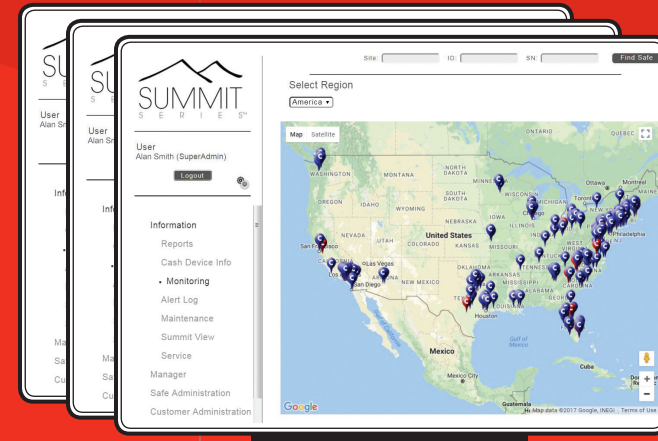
SUMMIT
S E R I E S

User
Alan Smith (SuperAdmin)

Logout

Information
Reports
Cash Device Info
• Monitoring
Alert Log
Maintenance
Summit View
Service
Manager
Safe Administration
Customer Administration

Site: ID: SN: Find Safe

Select Region
America ▾

Map Satellite

WASHINGTON
MONTANA
NORTH DAKOTA
SOUTH DAKOTA
OREGON
IDAHO
WYOMING
NEBRASKA
IOWA
NEVADA
UTAH
COLORADO
KANSAS
MISSOURI
United States
San Francisco
Las Vegas
Los Angeles
San Diego
ARIZONA
NEW MEXICO
OKLAHOMA
ARKANSAS
MISSISSIPPI
TEXAS
Houston
GEORGIA
TENNESSEE
WEST VIRGINIA
ILLINOIS
WISCONSIN
MICHIGAN
Chicago
Toronto
Ottawa
Montreal
Philadelphia
ONTARIO
QUEBEC
Gulf of Mexico
Mexico
Mexico City
Cuba
Guatemala
Google
Map data ©2017 Google, INEGI Terms of Use

User
Alan Sm

Info
Ma
Sa
Cu

User
Alan Sm
Info
Ma
Sa
Cu